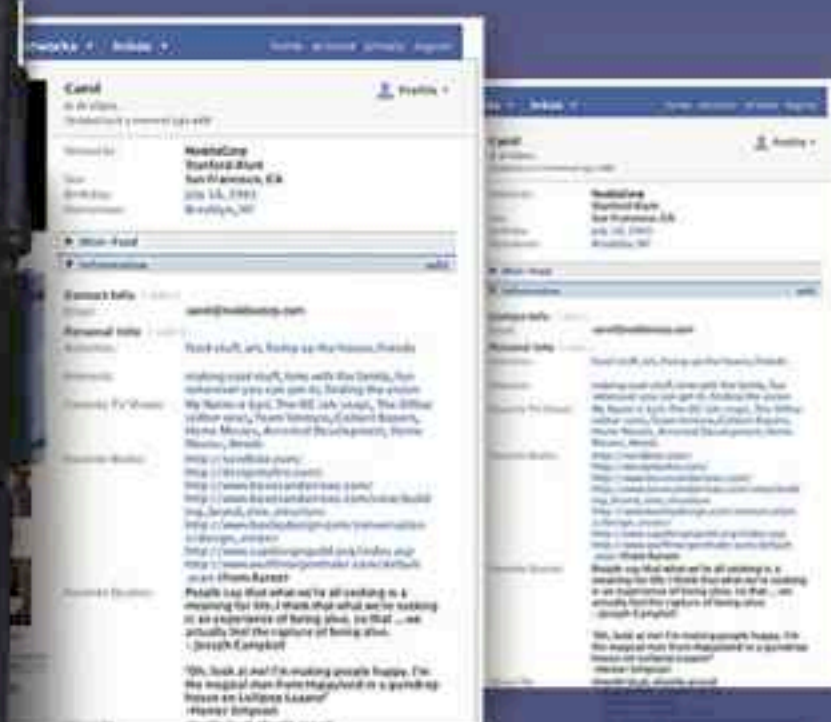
networks ▾ Inbox ▾ Home Account Privacy Logout

Carol

Profile ▾

Networks: Mobile Corp, Stanford Alum, San Francisco, CA
Birthday: July 14, 1983
Hometown: Brooklyn, NY

▾ Mini-Feed
▾ Information edit

Contact Info
Email: carol@mobilecorp.com

Personal Info
Activities: food stuff, art, fixing up the house, friends
Interests: making cool stuff, time with the family, fun whenever you can get it, finding the vision
Favorite TV Shows: My Name is Earl, The Office, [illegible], Arrested Development, Home Movies, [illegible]
Favorite Books: http://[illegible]
Favorite Quotes: People say that what we're all seeking is a meaning for life. I think that what we're seeking is an experience of being alive, so that ... we actually feel the rapture of being alive. - Joseph Campbell

"Oh, look at me! I'm making people happy. I'm the magical man from Happyland in a gumdrop house on Lollipop Lane!" - Homer Simpson

▾ Inbox ▾ Home Account Privacy Logout

Carol

Profile ▾

Networks: Mobile Corp, Stanford Alum, San Francisco, CA
Birthday: July 14, 1983
Hometown: Brooklyn, NY

▾ Mini-Feed
▾ Information edit

Contact Info
Email: carol@mobilecorp.com

Personal Info
Activities: food stuff, art, fixing up the house, friends
Favorite Quotes: People say that what we're all seeking is a meaning for life. I think that what we're seeking is an experience of being alive, so that ... we actually feel the rapture of being alive.

"Oh, look at me! I'm making people happy. I'm the magical man from Happyland in a gumdrop house on Lollipop Lane!" - Homer Simpson